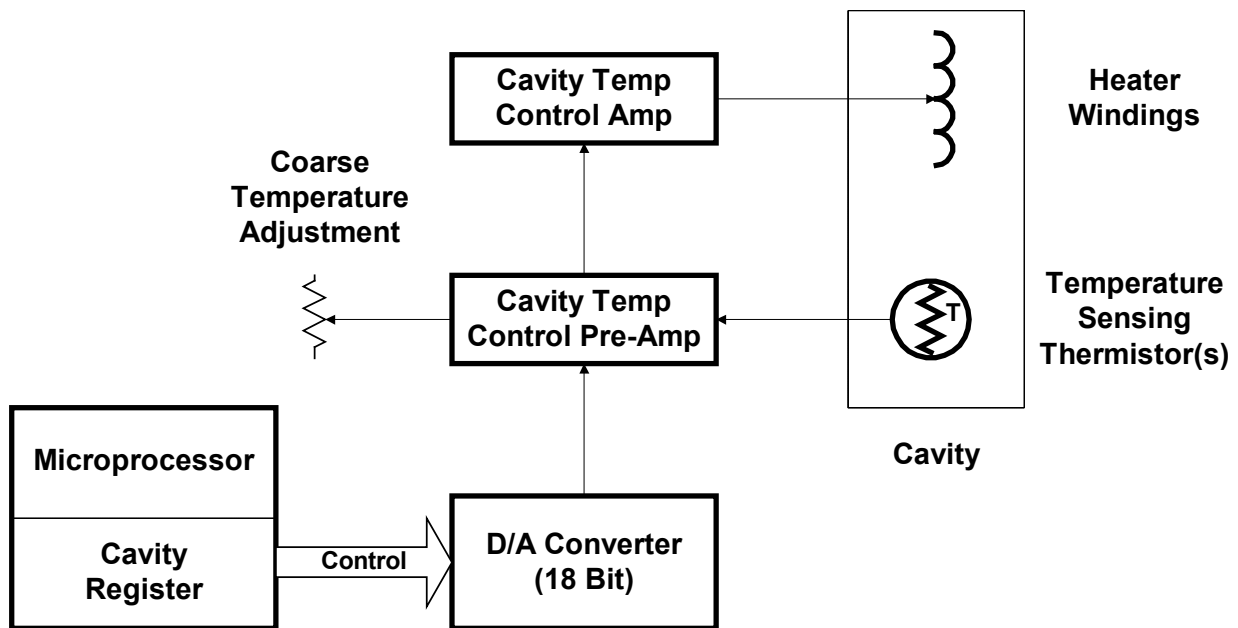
Cavity Temp Control Amp

Heater Windings

Coarse Temperature Adjustment

Cavity Temp Control Pre-Amp

T

Temperature Sensing Thermistor(s)

Microprocessor

Cavity Register

Control

D/A Converter (18 Bit)

Cavity